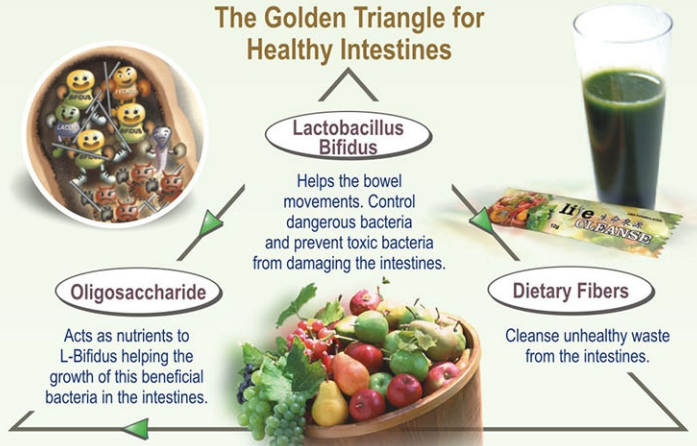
The Golden Triangle for Healthy Intestines

Lactobacillus Bifidus

Helps the bowel movements. Control dangerous bacteria and prevent toxic bacteria from damaging the intestines.

Oligosaccharide

Acts as nutrients to L-Bifidus helping the growth of this beneficial bacteria in the intestines.

Dietary Fibers

Cleanse unhealthy waste from the intestines.

life CLEANSE